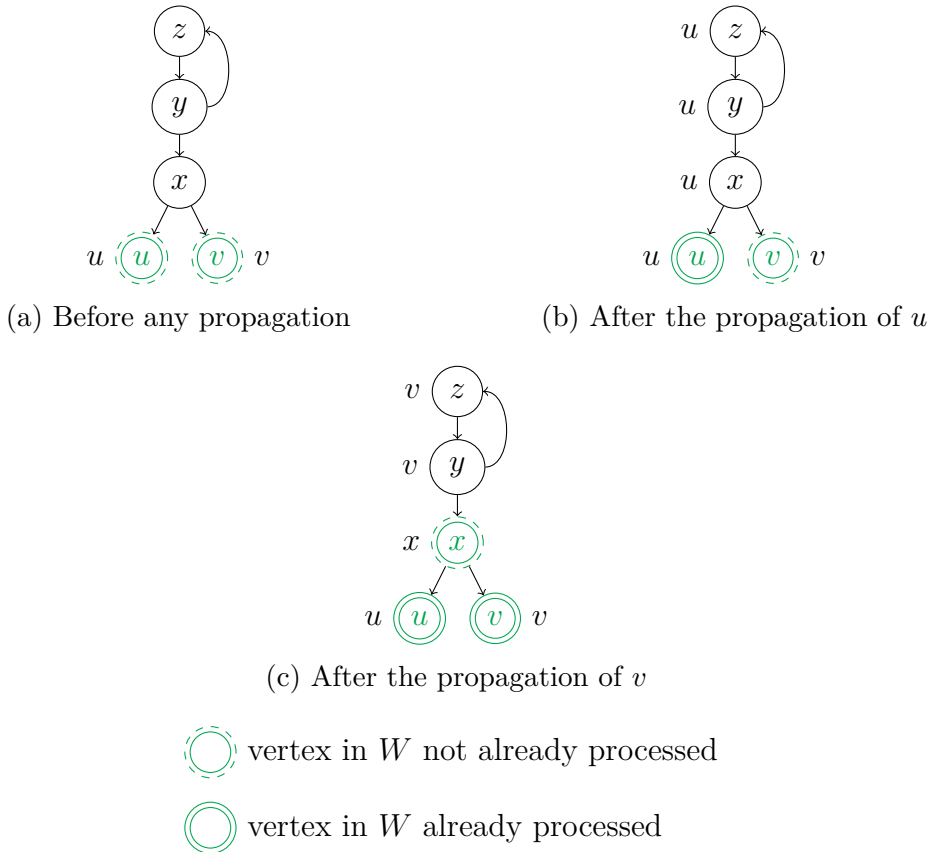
$z$
$y$
$x$
$u$ $u$ $v$ $v$

(a) Before any propagation

$u$ $z$
$u$ $y$
$u$ $x$
$u$ $u$ $v$ $v$

(b) After the propagation of $u$

$v$ $z$
$v$ $y$
$x$ $x$
$u$ $u$ $v$ $v$

(c) After the propagation of $v$

vertex in $W$ not already processed

vertex in $W$ already processed